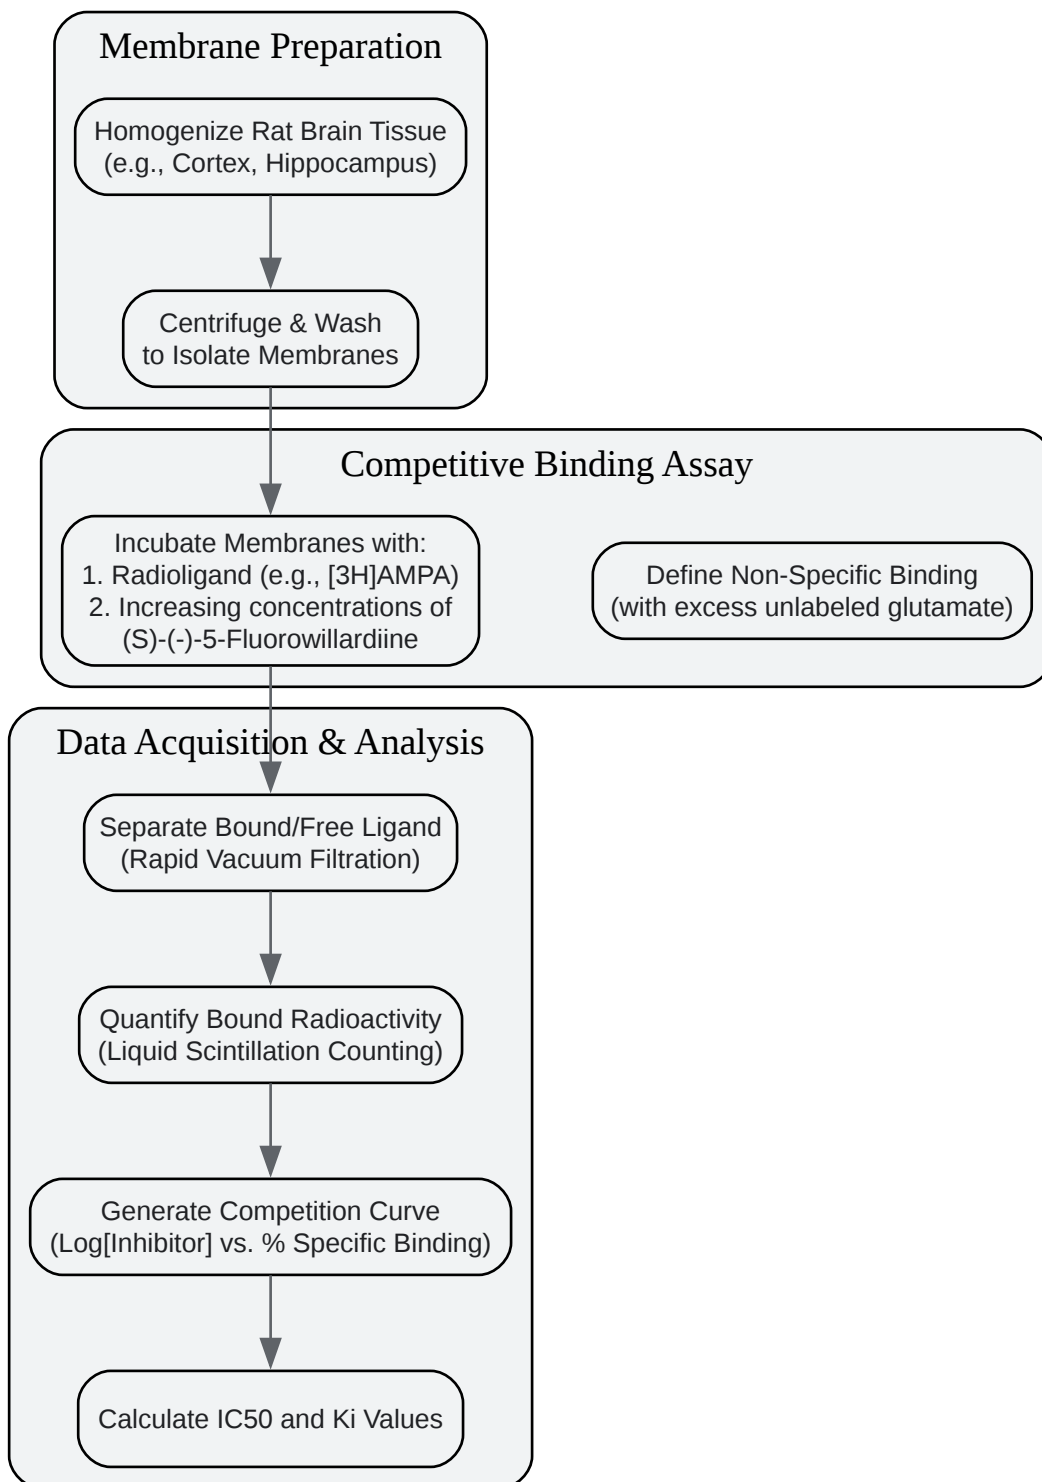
Membrane Preparation

Homogenize Rat Brain Tissue (e.g., Cortex, Hippocampus)

Centrifuge & Wash to Isolate Membranes

Competitive Binding Assay

Incubate Membranes with:
1. Radioligand (e.g., [3H]AMPA)
2. Increasing concentrations of (S)-(-)-5-Fluorowillardiine

Define Non-Specific Binding (with excess unlabeled glutamate)

Data Acquisition & Analysis

Separate Bound/Free Ligand (Rapid Vacuum Filtration)

Quantify Bound Radioactivity (Liquid Scintillation Counting)

Generate Competition Curve (Log[Inhibitor] vs. % Specific Binding)

Calculate IC50 and Ki Values